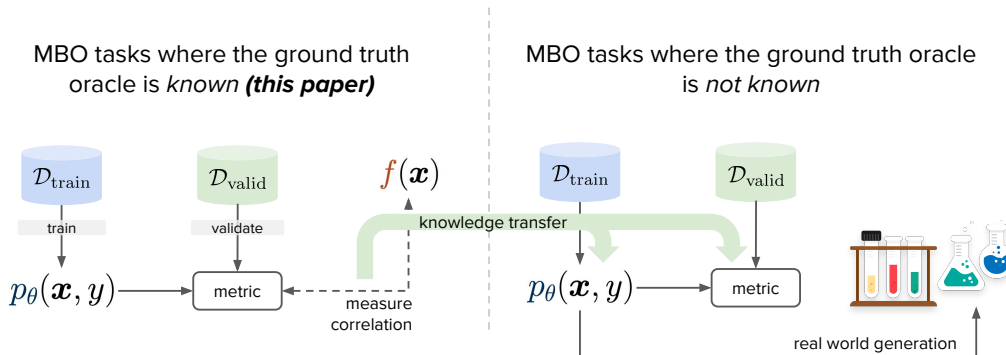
MBO tasks where the ground truth oracle is *known* ***(this paper)***

$\mathcal{D}_{\text{train}}$

train

$\mathcal{D}_{\text{valid}}$

validate

$f(\boldsymbol{x})$

$p_\theta(\boldsymbol{x}, y)$

metric

measure correlation

knowledge transfer

MBO tasks where the ground truth oracle is *not known*

$\mathcal{D}_{\text{train}}$

$\mathcal{D}_{\text{valid}}$

$p_\theta(\boldsymbol{x}, y)$

metric

real world generation